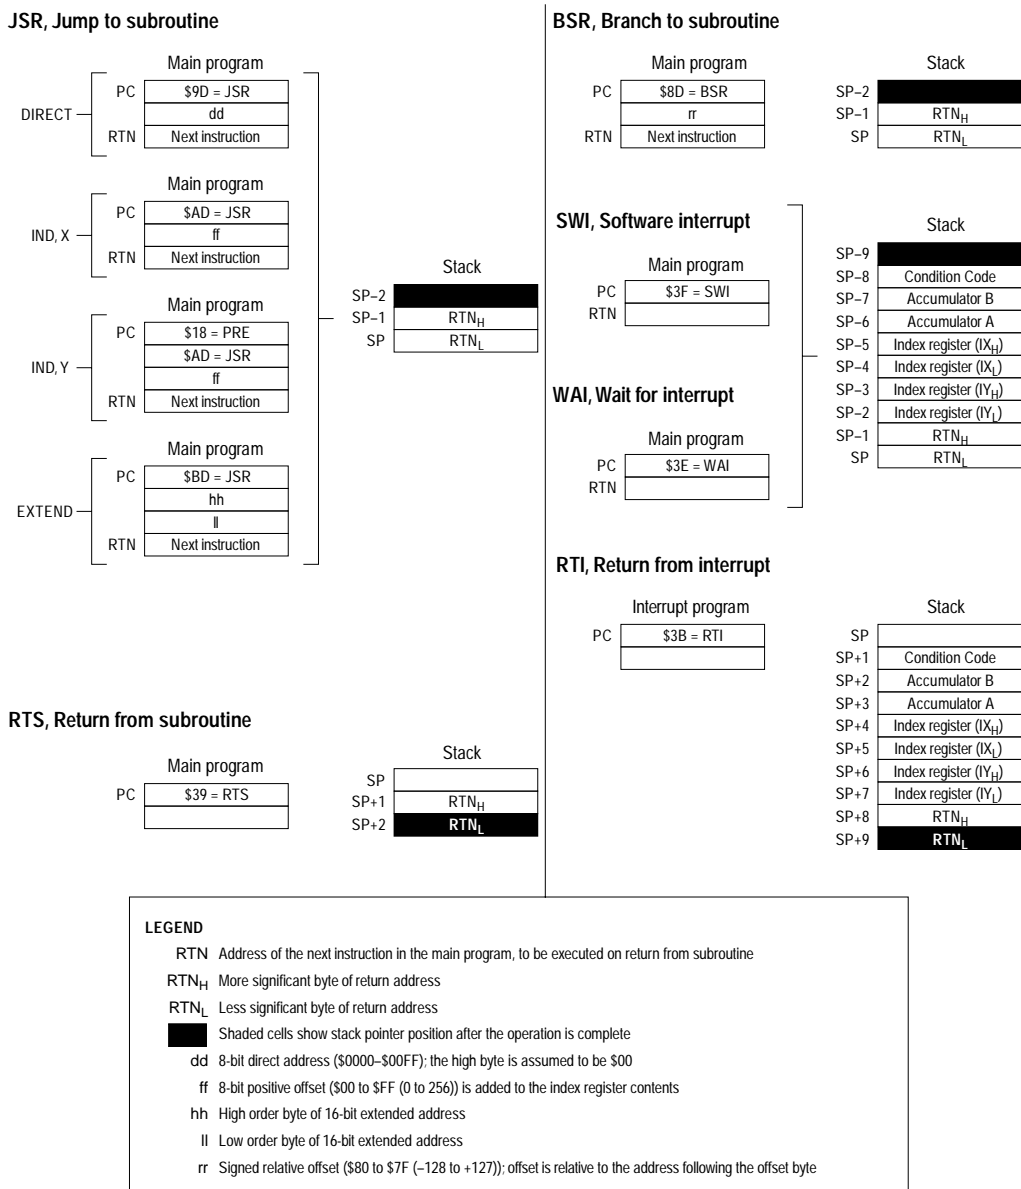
JSR, Jump to subroutine

DIRECT

Main program

| PC | $9D = JSR |
|---|---|
| | dd |
| RTN | Next instruction |

IND, X

Main program

| PC | $AD = JSR |
|---|---|
| | ff |
| RTN | Next instruction |

IND, Y

Main program

| PC | $18 = PRE |
|---|---|
| | $AD = JSR |
| | ff |
| RTN | Next instruction |

EXTEND

Main program

| PC | $BD = JSR |
|---|---|
| | hh |
| | ll |
| RTN | Next instruction |

Stack

| SP−2 | |
|---|---|
| SP−1 | $RTN_H$ |
| SP | $RTN_L$ |

RTS, Return from subroutine

Main program

| PC | $39 = RTS |
|---|---|
| | |

Stack

| SP | |
|---|---|
| SP+1 | $RTN_H$ |
| SP+2 | $RTN_L$ |

BSR, Branch to subroutine

Main program

| PC | $8D = BSR |
|---|---|
| | rr |
| RTN | Next instruction |

Stack

| SP−2 | |
|---|---|
| SP−1 | $RTN_H$ |
| SP | $RTN_L$ |

SWI, Software interrupt

Main program

| PC | $3F = SWI |
|---|---|
| RTN | |

WAI, Wait for interrupt

Main program

| PC | $3E = WAI |
|---|---|
| RTN | |

Stack

| SP−9 | |
|---|---|
| SP−8 | Condition Code |
| SP−7 | Accumulator B |
| SP−6 | Accumulator A |
| SP−5 | Index register ($IX_H$) |
| SP−4 | Index register ($IX_L$) |
| SP−3 | Index register ($IY_H$) |
| SP−2 | Index register ($IY_L$) |
| SP−1 | $RTN_H$ |
| SP | $RTN_L$ |

RTI, Return from interrupt

Interrupt program

| PC | $3B = RTI |
|---|---|
| | |

Stack

| SP | |
|---|---|
| SP+1 | Condition Code |
| SP+2 | Accumulator B |
| SP+3 | Accumulator A |
| SP+4 | Index register ($IX_H$) |
| SP+5 | Index register ($IX_L$) |
| SP+6 | Index register ($IY_H$) |
| SP+7 | Index register ($IY_L$) |
| SP+8 | $RTN_H$ |
| SP+9 | $RTN_L$ |

LEGEND

RTN Address of the next instruction in the main program, to be executed on return from subroutine

$RTN_H$ More significant byte of return address

$RTN_L$ Less significant byte of return address

Shaded cells show stack pointer position after the operation is complete

dd 8-bit direct address ($0000–$00FF); the high byte is assumed to be $00

ff 8-bit positive offset ($00 to $FF (0 to 256)) is added to the index register contents

hh High order byte of 16-bit extended address

ll Low order byte of 16-bit extended address

rr Signed relative offset ($80 to $7F (–128 to +127)); offset is relative to the address following the offset byte